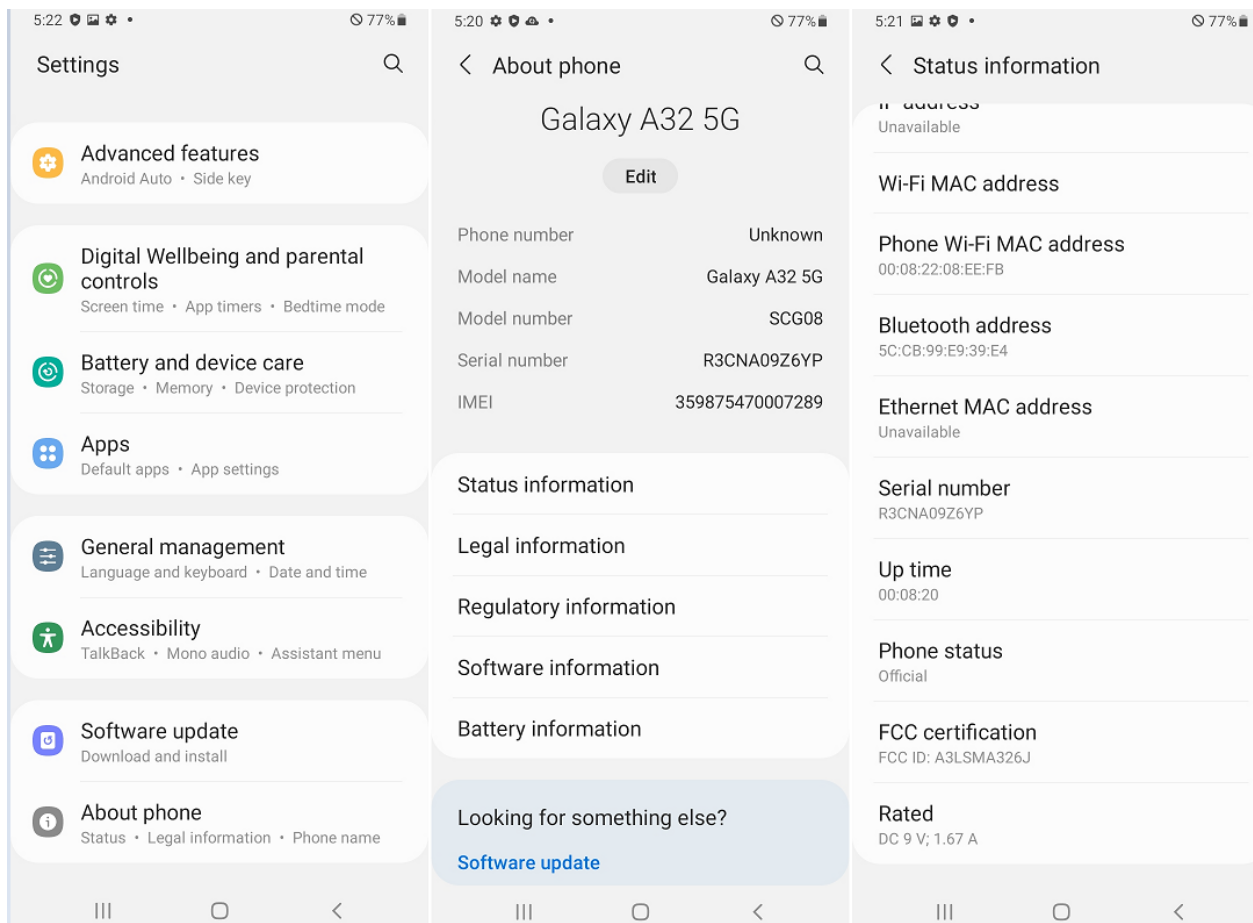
5:22 •
77%

Settings

Advanced features
Android Auto • Side key

Digital Wellbeing and parental controls
Screen time • App timers • Bedtime mode

Battery and device care
Storage • Memory • Device protection

Apps
Default apps • App settings

General management
Language and keyboard • Date and time

Accessibility
TalkBack • Mono audio • Assistant menu

Software update
Download and install

About phone
Status • Legal information • Phone name

5:20 •
77%

About phone

Galaxy A32 5G

Edit

| Phone number | Unknown |
|---|---|
| Model name | Galaxy A32 5G |
| Model number | SCG08 |
| Serial number | R3CNA09Z6YP |
| IMEI | 359875470007289 |

Status information

Legal information

Regulatory information

Software information

Battery information

Looking for something else?

Software update

5:21 •
77%

Status information

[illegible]
Unavailable

Wi-Fi MAC address

Phone Wi-Fi MAC address
00:08:22:08:EE:FB

Bluetooth address
5C:CB:99:E9:39:E4

Ethernet MAC address
Unavailable

Serial number
R3CNA09Z6YP

Up time
00:08:20

Phone status
Official

FCC certification
FCC ID: A3LSMA326J

Rated
DC 9 V; 1.67 A